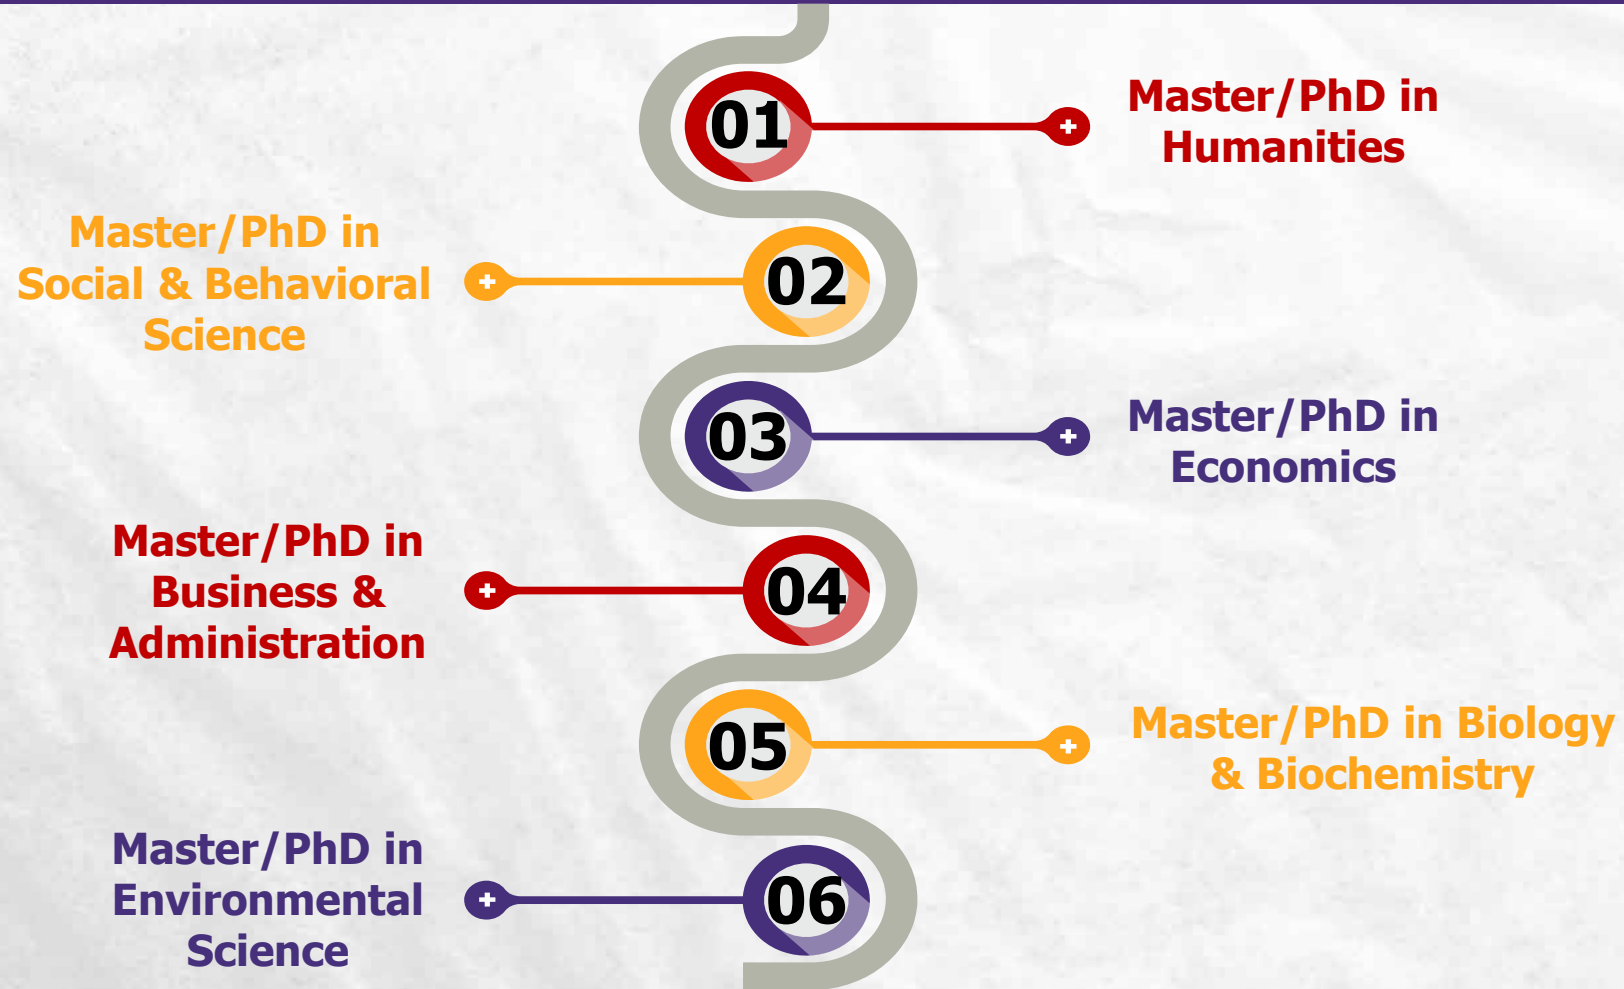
01

Master/PhD in Humanities

Master/PhD in Social & Behavioral Science

02

03

Master/PhD in Economics

Master/PhD in Business & Administration

04

05

Master/PhD in Biology & Biochemistry

Master/PhD in Environmental Science

06